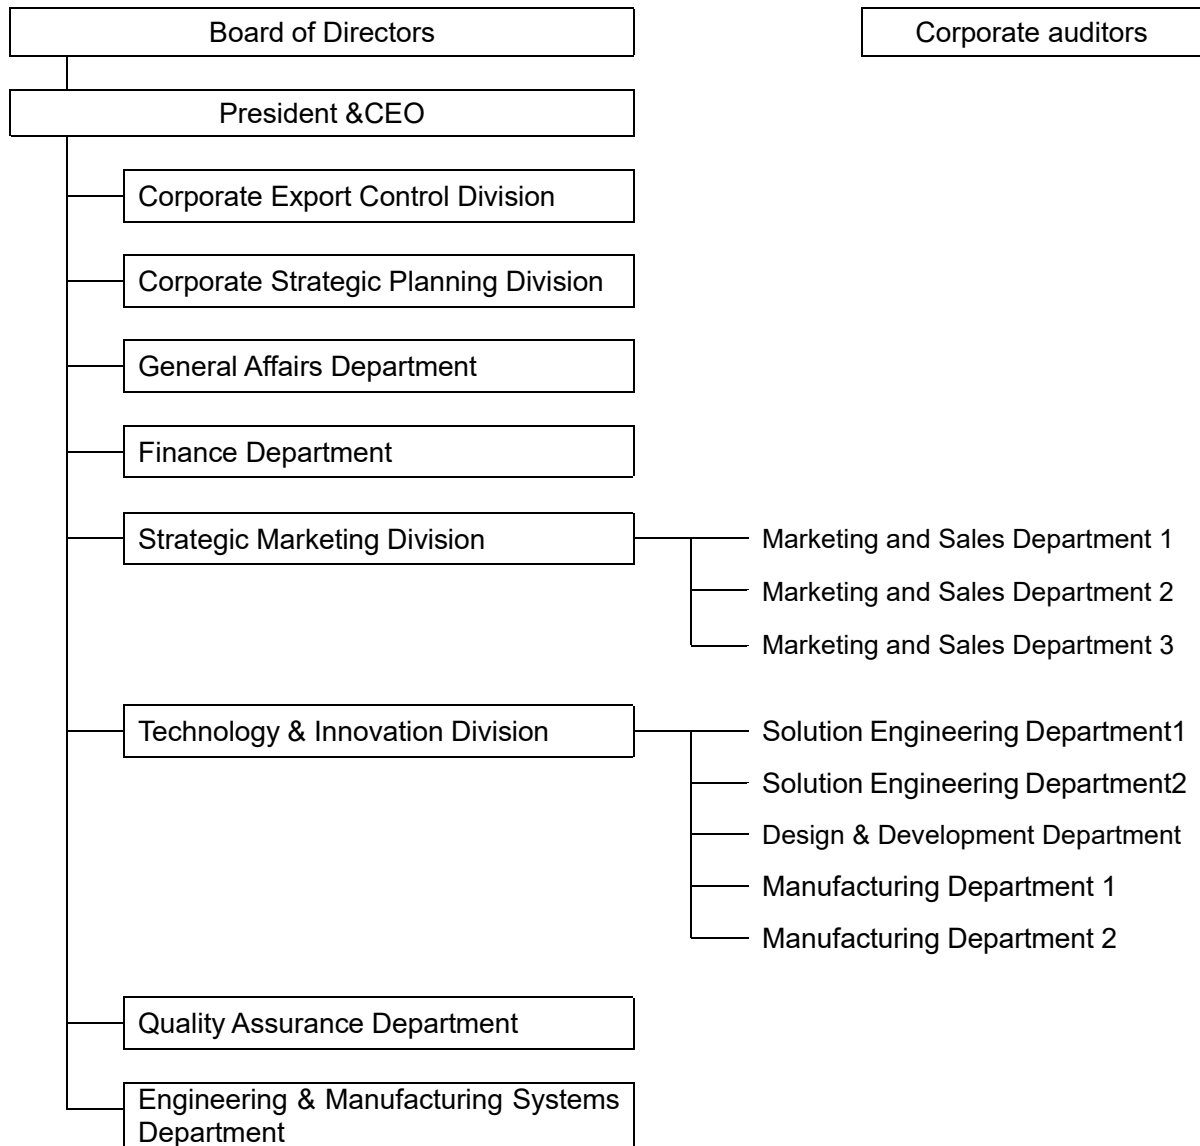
Board of Directors

Corporate auditors

President &CEO

Corporate Export Control Division

Corporate Strategic Planning Division

General Affairs Department

Finance Department

Strategic Marketing Division

Marketing and Sales Department 1

Marketing and Sales Department 2

Marketing and Sales Department 3

Technology & Innovation Division

Solution Engineering Department1

Solution Engineering Department2

Design & Development Department

Manufacturing Department 1

Manufacturing Department 2

Quality Assurance Department

Engineering & Manufacturing Systems Department